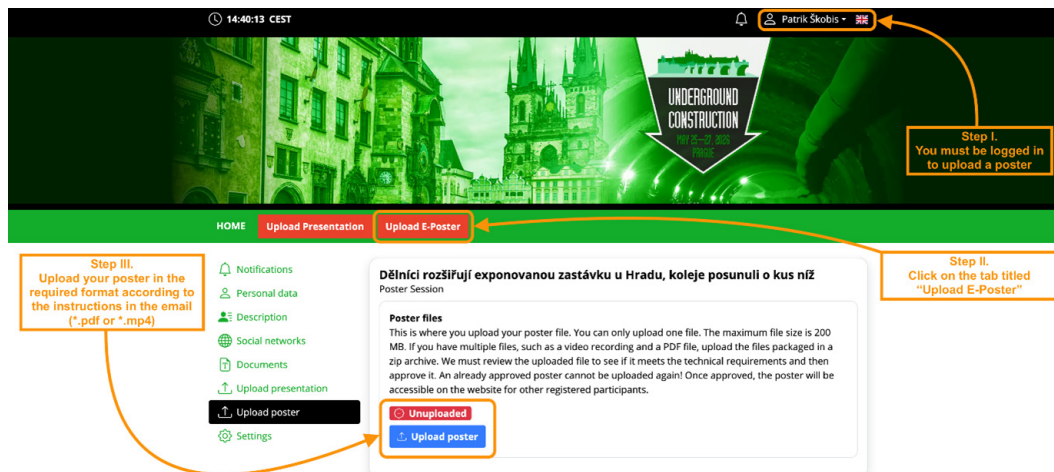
14:40:13 CEST

Patrik Škobis

UNDERGROUND CONSTRUCTION
MAY 25—27, 2026
PRAGUE

Step I.
You must be logged in to upload a poster

HOME Upload Presentation Upload E-Poster

Step II.
Click on the tab titled "Upload E-Poster"

Step III.
Upload your poster in the required format according to the instructions in the email (*.pdf or *.mp4)

Notifications
Personal data
Description
Social networks
Documents
Upload presentation
Upload poster
Settings

Dělníci rozšiřují exponovanou zastávku u Hradu, koleje posunuli o kus níž
Poster Session

Poster files
This is where you upload your poster file. You can only upload one file. The maximum file size is 200 MB. If you have multiple files, such as a video recording and a PDF file, upload the files packaged in a zip archive. We must review the uploaded file to see if it meets the technical requirements and then approve it. An already approved poster cannot be uploaded again! Once approved, the poster will be accessible on the website for other registered participants.

Unuploaded

Upload poster